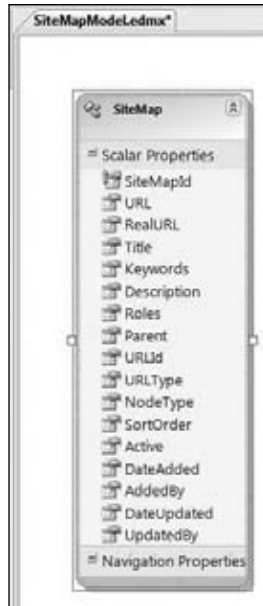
SiteMapModel.edmx*

SiteMap

Scalar Properties

SiteMapId

URL

RealURL

Title

Keywords

Description

Roles

Parent

URLId

URLType

NodeType

SortOrder

Active

DateAdded

AddedBy

DateUpdated

UpdatedBy

Navigation Properties